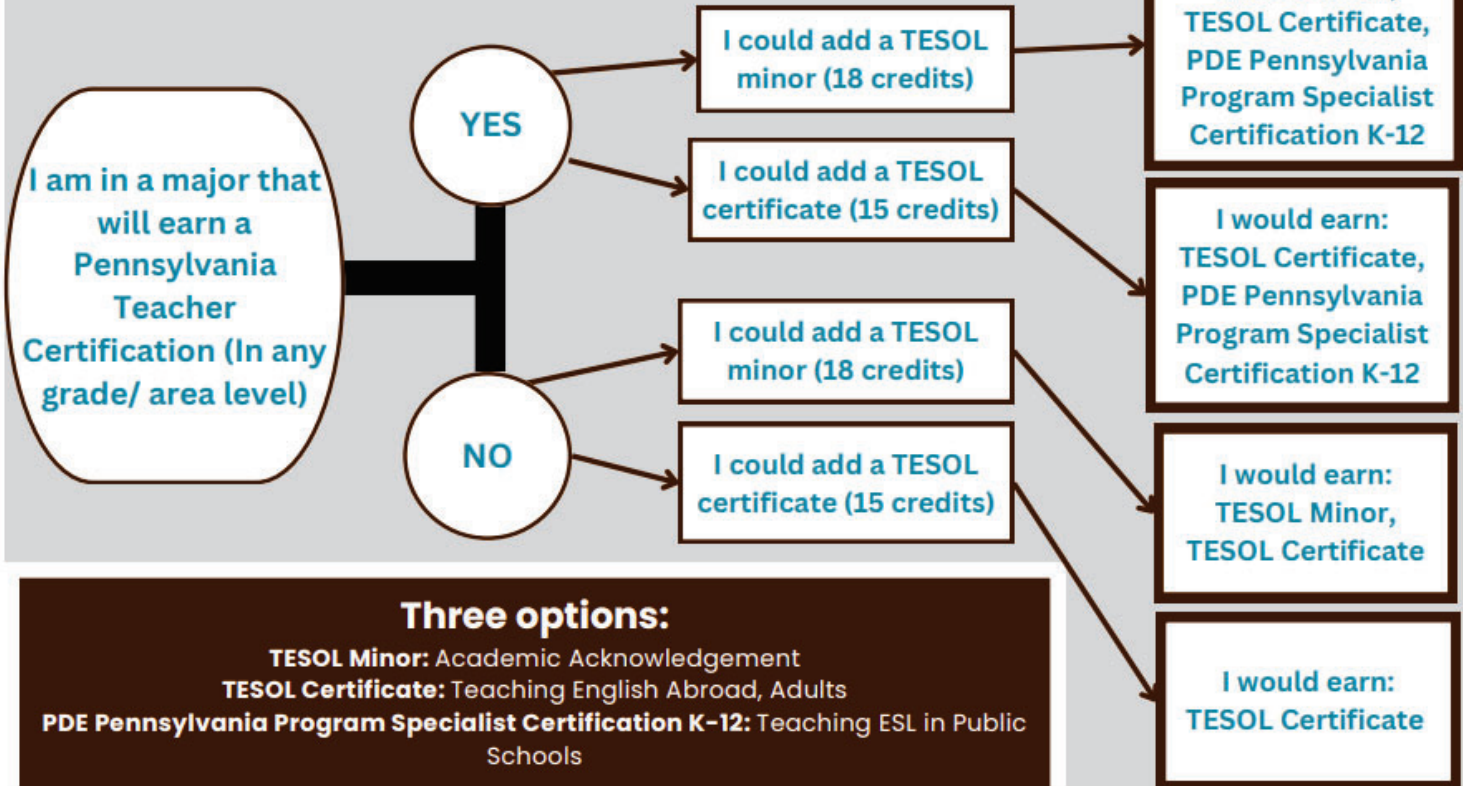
I am in a major that will earn a Pennsylvania Teacher Certification (In any grade/ area level)

YES

NO

I could add a TESOL minor (18 credits)

I could add a TESOL certificate (15 credits)

I could add a TESOL minor (18 credits)

I could add a TESOL certificate (15 credits)

TESOL Certificate, PDE Pennsylvania Program Specialist Certification K-12

I would earn: TESOL Certificate, PDE Pennsylvania Program Specialist Certification K-12

I would earn: TESOL Minor, TESOL Certificate

I would earn: TESOL Certificate

Three options:
**TESOL Minor:** Academic Acknowledgement
**TESOL Certificate:** Teaching English Abroad, Adults
**PDE Pennsylvania Program Specialist Certification K-12:** Teaching ESL in Public Schools